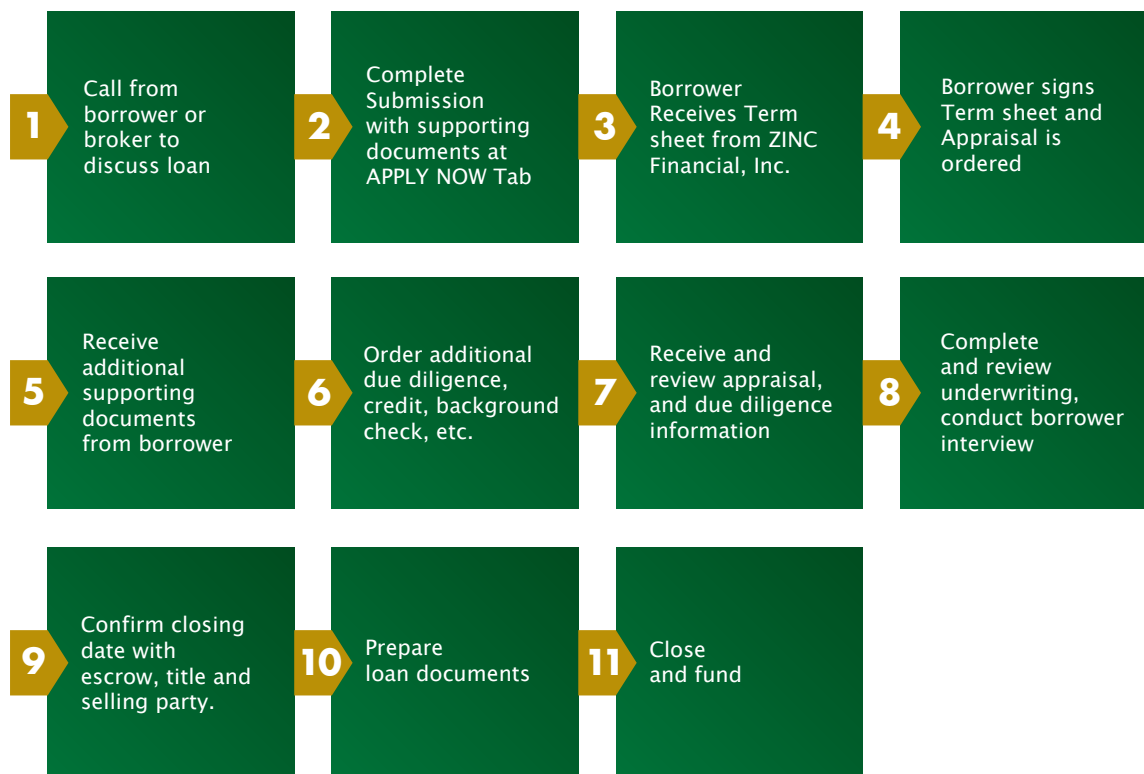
1
Call from borrower or broker to discuss loan

2
Complete Submission with supporting documents at APPLY NOW Tab

3
Borrower Receives Term sheet from ZINC Financial, Inc.

4
Borrower signs Term sheet and Appraisal is ordered

5
Receive additional supporting documents from borrower

6
Order additional due diligence, credit, background check, etc.

7
Receive and review appraisal, and due diligence information

8
Complete and review underwriting, conduct borrower interview

9
Confirm closing date with escrow, title and selling party.

10
Prepare loan documents

11
Close and fund